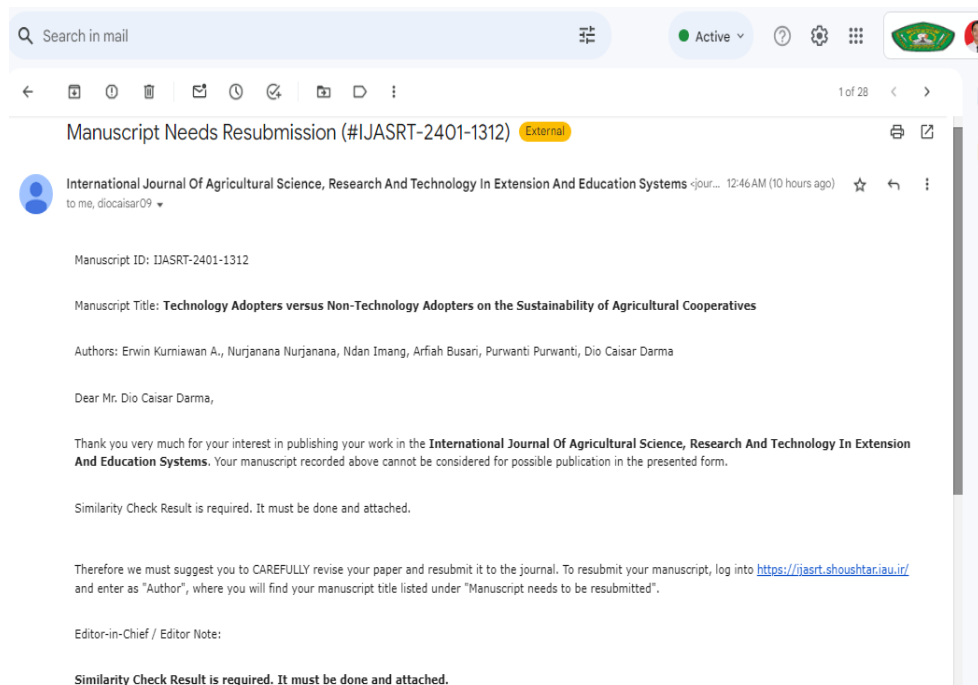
Search in mail

Active

1 of 28

Manuscript Needs Resubmission (#IJASRT-2401-1312) External

International Journal Of Agricultural Science, Research And Technology In Extension And Education Systems <jour... 12:46 AM (10 hours ago)

to me, diocaisar09

Manuscript ID: IJASRT-2401-1312

Manuscript Title: **Technology Adopters versus Non-Technology Adopters on the Sustainability of Agricultural Cooperatives**

Authors: Erwin Kurniawan A., Nurjanana Nurjanana, Ndan Imang, Arfiah Busari, Purwanti Purwanti, Dio Caisar Darma

Dear Mr. Dio Caisar Darma,

Thank you very much for your interest in publishing your work in the **International Journal Of Agricultural Science, Research And Technology In Extension And Education Systems**. Your manuscript recorded above cannot be considered for possible publication in the presented form.

Similarity Check Result is required. It must be done and attached.

Therefore we must suggest you to CAREFULLY revise your paper and resubmit it to the journal. To resubmit your manuscript, log into https://ijasrt.shoushtar.iau.ir/ and enter as "Author", where you will find your manuscript title listed under "Manuscript needs to be resubmitted".

Editor-in-Chief / Editor Note:

**Similarity Check Result is required. It must be done and attached.**